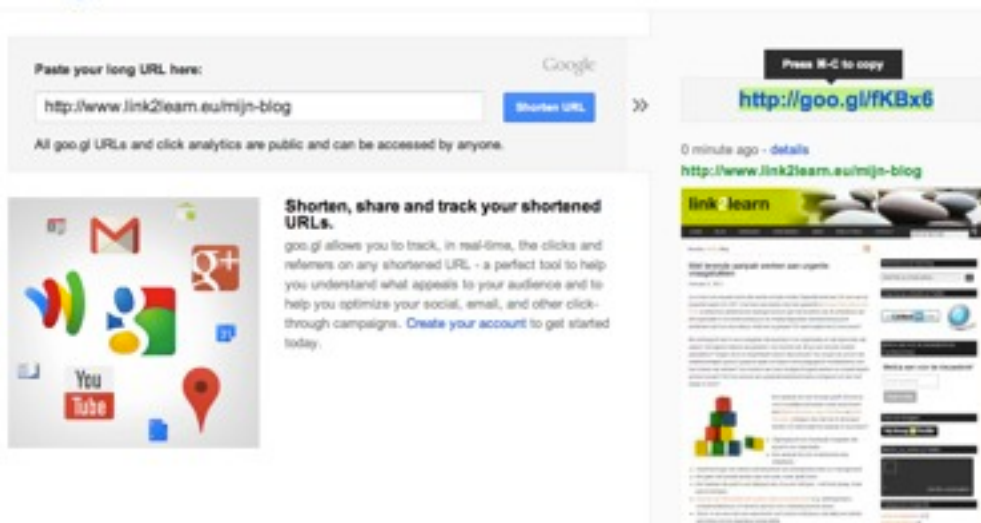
Paste your long URL here:

Google

http://www.link2learn.eu/mijn-blog

Shorten URL

All goo.gl URLs and click analytics are public and can be accessed by anyone.

»

Press ⌘-C to copy

http://goo.gl/fKBx6

0 minute ago - details

http://www.link2learn.eu/mijn-blog

link2learn

Shorten, share and track your shortened URLs.

goo.gl allows you to track, in real-time, the clicks and referrers on any shortened URL - a perfect tool to help you understand what appeals to your audience and to help you optimize your social, email, and other click-through campaigns. Create your account to get started today.

You Tube